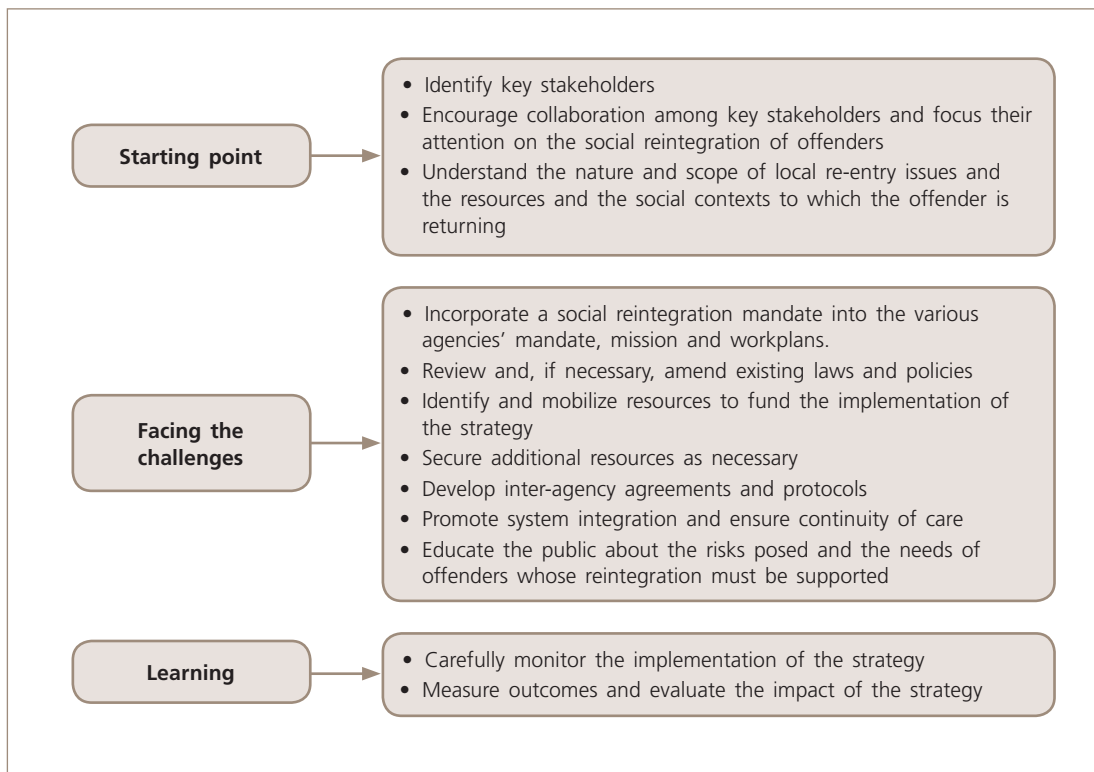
Starting point

- Identify key stakeholders
- Encourage collaboration among key stakeholders and focus their attention on the social reintegration of offenders
- Understand the nature and scope of local re-entry issues and the resources and the social contexts to which the offender is returning

Facing the challenges

- Incorporate a social reintegration mandate into the various agencies' mandate, mission and workplans.
- Review and, if necessary, amend existing laws and policies
- Identify and mobilize resources to fund the implementation of the strategy
- Secure additional resources as necessary
- Develop inter-agency agreements and protocols
- Promote system integration and ensure continuity of care
- Educate the public about the risks posed and the needs of offenders whose reintegration must be supported

Learning

- Carefully monitor the implementation of the strategy
- Measure outcomes and evaluate the impact of the strategy